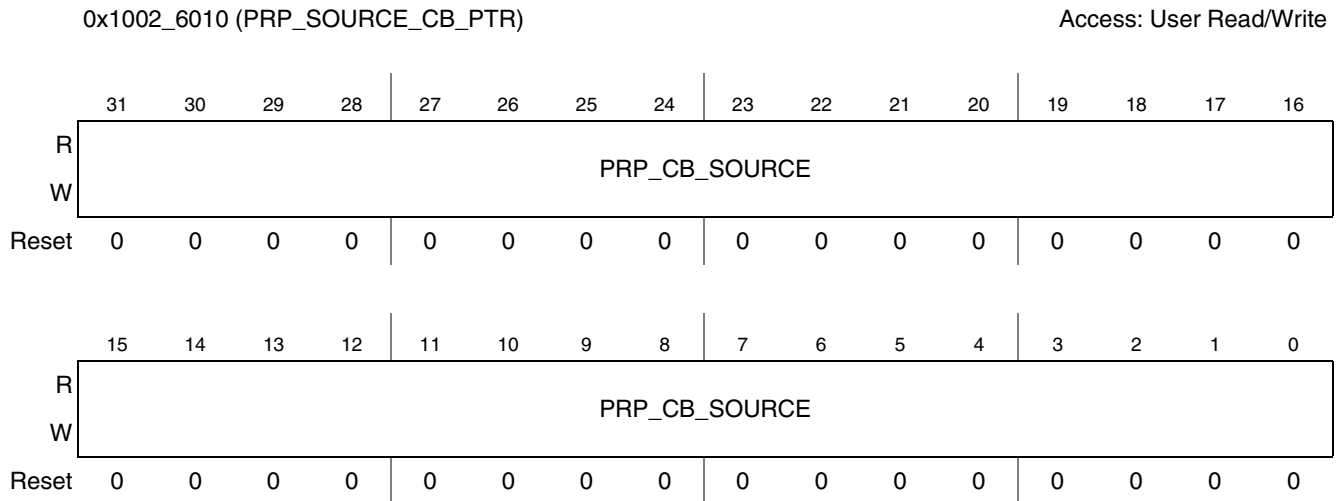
0x1002_6010 (PRP_SOURCE_CB_PTR)

Access: User Read/Write

| | 31 | 30 | 29 | 28 | 27 | 26 | 25 | 24 | 23 | 22 | 21 | 20 | 19 | 18 | 17 | 16 |
|---|---|---|---|---|---|---|---|---|---|---|---|---|---|---|---|---|
| R | PRP_CB_SOURCE | | | | | | | | | | | | | | | |
| W | | | | | | | | | | | | | | | | |
| Reset | 0 | 0 | 0 | 0 | 0 | 0 | 0 | 0 | 0 | 0 | 0 | 0 | 0 | 0 | 0 | 0 |

| | 15 | 14 | 13 | 12 | 11 | 10 | 9 | 8 | 7 | 6 | 5 | 4 | 3 | 2 | 1 | 0 |
|---|---|---|---|---|---|---|---|---|---|---|---|---|---|---|---|---|
| R | PRP_CB_SOURCE | | | | | | | | | | | | | | | |
| W | | | | | | | | | | | | | | | | |
| Reset | 0 | 0 | 0 | 0 | 0 | 0 | 0 | 0 | 0 | 0 | 0 | 0 | 0 | 0 | 0 | 0 |